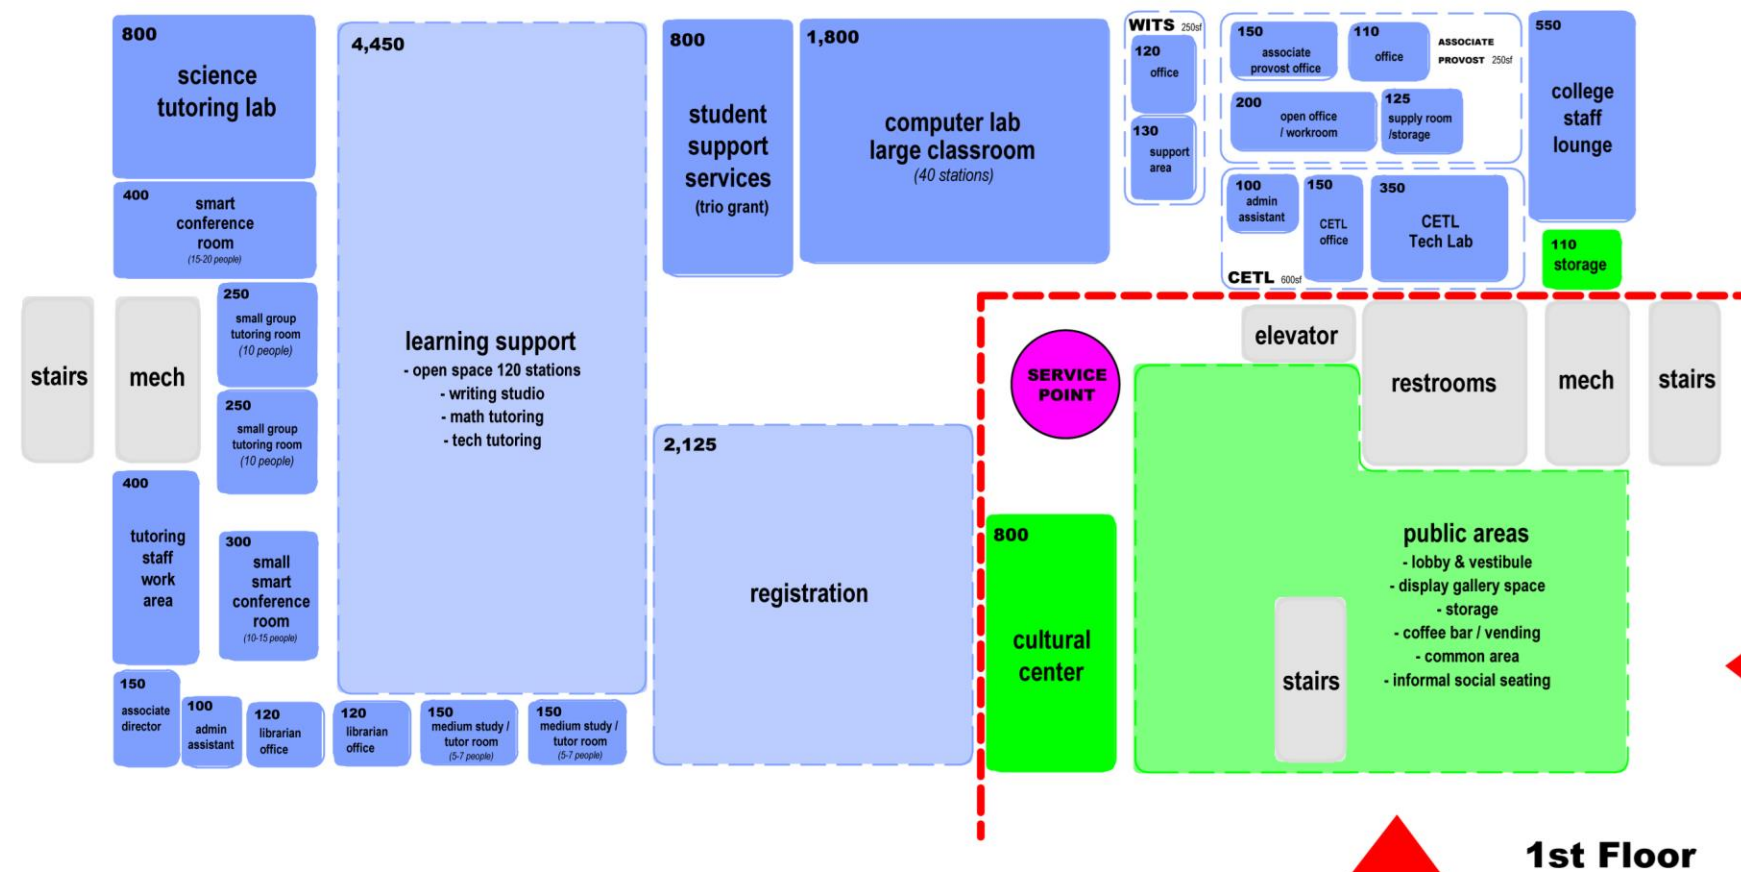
800
science tutoring lab

400
smart conference room
(15-20 people)

stairs

mech

250
small group tutoring room
(10 people)

250
small group tutoring room
(10 people)

400
tutoring staff work area

300
small smart conference room
(10-15 people)

150
associate director

100
admin assistant

120
librarian office

4,450
learning support
- open space 120 stations
- writing studio
- math tutoring
- tech tutoring

120
librarian office

150
medium study / tutor room
(5-7 people)

150
medium study / tutor room
(5-7 people)

800
student support services
(trio grant)

1,800
computer lab
large classroom
(40 stations)

2,125
registration

WITS 250sf
120
office
130
support area

150
associate provost office
110
office
ASSOCIATE PROVOST 250sf
200
open office / workroom
125
supply room /storage

100
admin assistant
150
CETL office
350
CETL Tech Lab
CETL 600sf

550
college staff lounge

110
storage

SERVICE POINT

elevator

restrooms

mech

stairs

800
cultural center

public areas
- lobby & vestibule
- display gallery space
- storage
- coffee bar / vending
- common area
- informal social seating

stairs

1st Floor